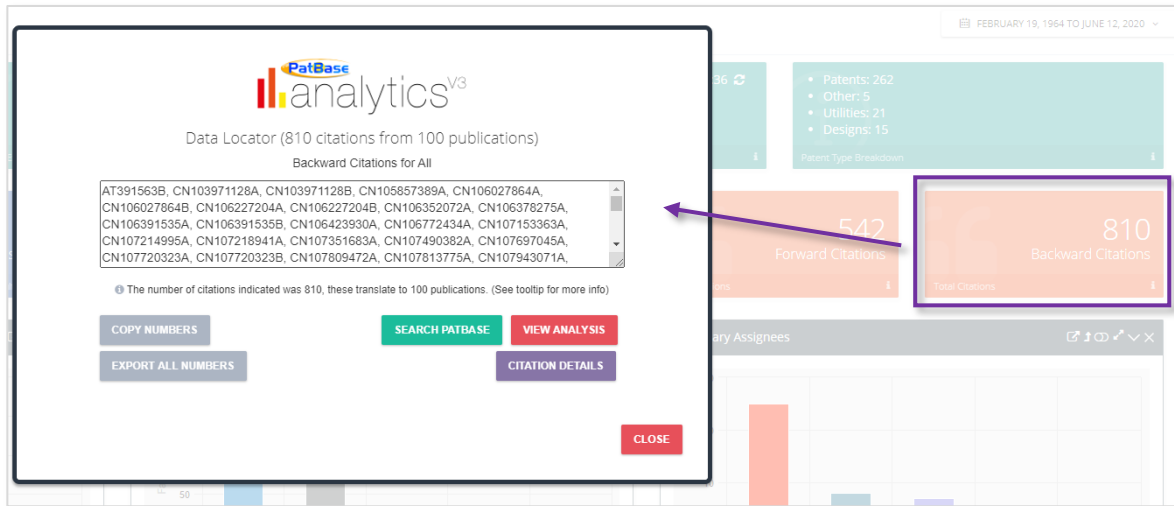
FEBRUARY 19, 1964 TO JUNE 12, 2020

PatBase analytics V3

Data Locator (810 citations from 100 publications)

Backward Citations for All

AT391563B, CN103971128A, CN103971128B, CN105857389A, CN106027864A, CN106027864B, CN106227204A, CN106227204B, CN106352072A, CN106378275A, CN106391535A, CN106391535B, CN106423930A, CN106772434A, CN107153363A, CN107214995A, CN107218941A, CN107351683A, CN107490382A, CN107697045A, CN107720323A, CN107720323B, CN107809472A, CN107813775A, CN107943071A,

The number of citations indicated was 810, these translate to 100 publications. (See tooltip for more info)

COPY NUMBERS

SEARCH PATBASE

VIEW ANALYSIS

EXPORT ALL NUMBERS

CITATION DETAILS

CLOSE

36

Patents: 262
Other: 5
Utilities: 21
Designs: 15

Patent Type Breakdown

542
Forward Citations

810
Backward Citations

Total Citations

ary Assignees

50